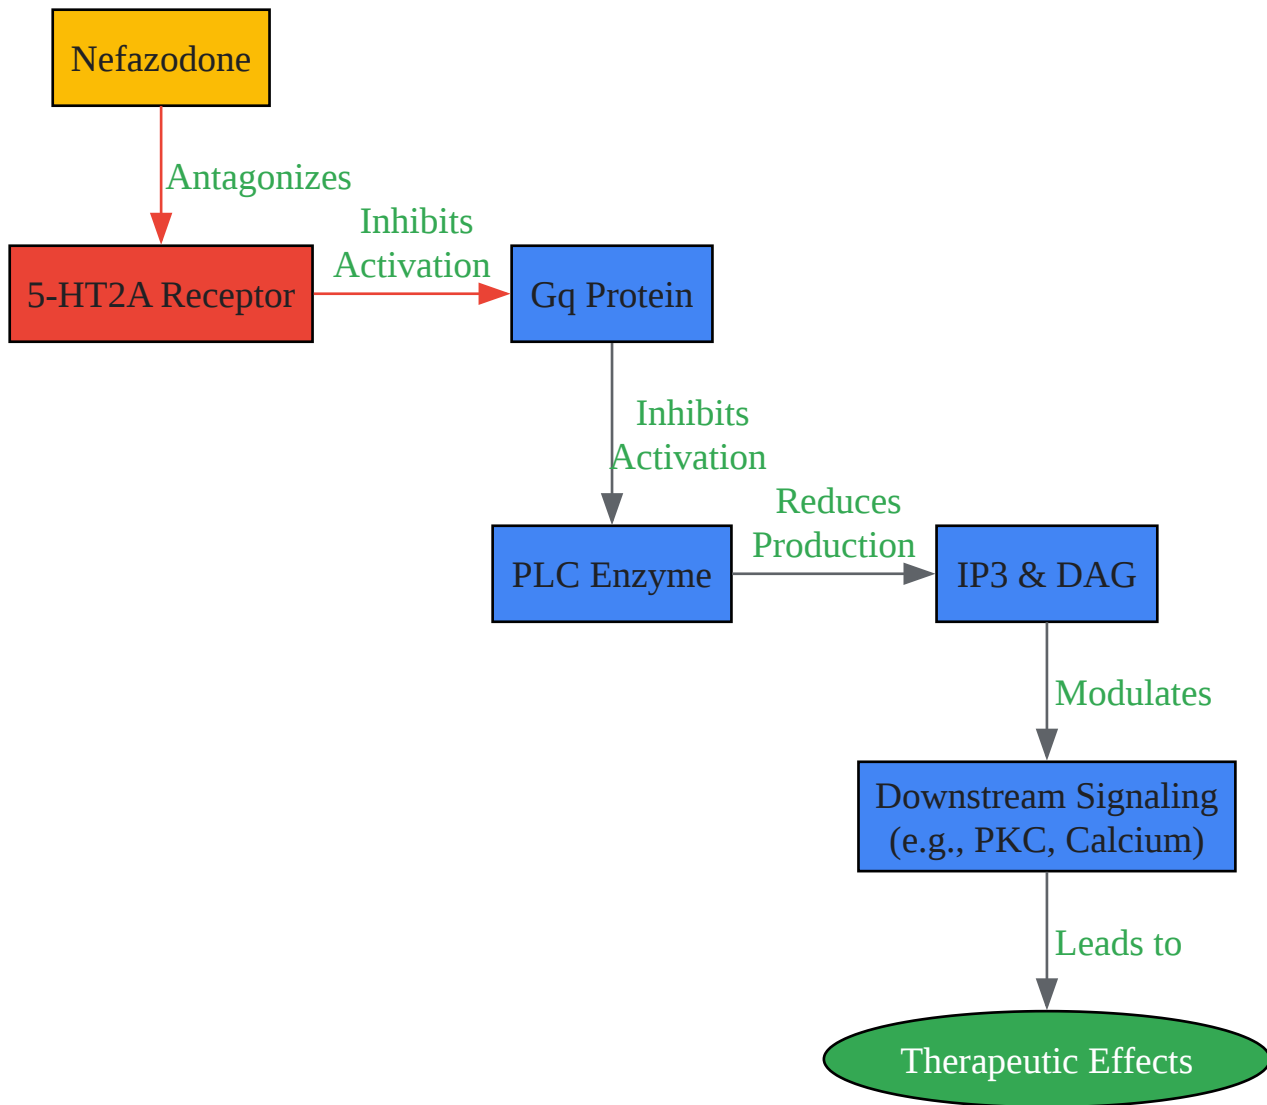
Nefazodone

Antagonizes

5-HT2A Receptor

Inhibits Activation

Gq Protein

Inhibits Activation

PLC Enzyme

Reduces Production

IP3 & DAG

Modulates

Downstream Signaling (e.g., PKC, Calcium)

Leads to

Therapeutic Effects